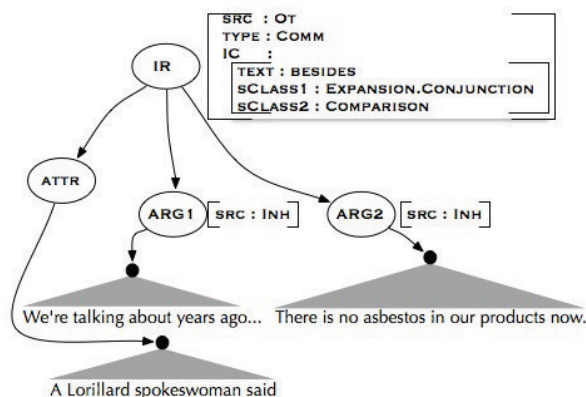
SRC : OT
TYPE : COMM
IC :
TEXT : BESIDES
SCLASS1 : EXPANSION.CONJUNCTION
SCLASS2 : COMPARISON

IR

ATTR

ARG1 SRC : INH

ARG2 SRC : INH

We're talking about years ago... There is no asbestos in our products now.

A Lorillard spokeswoman said